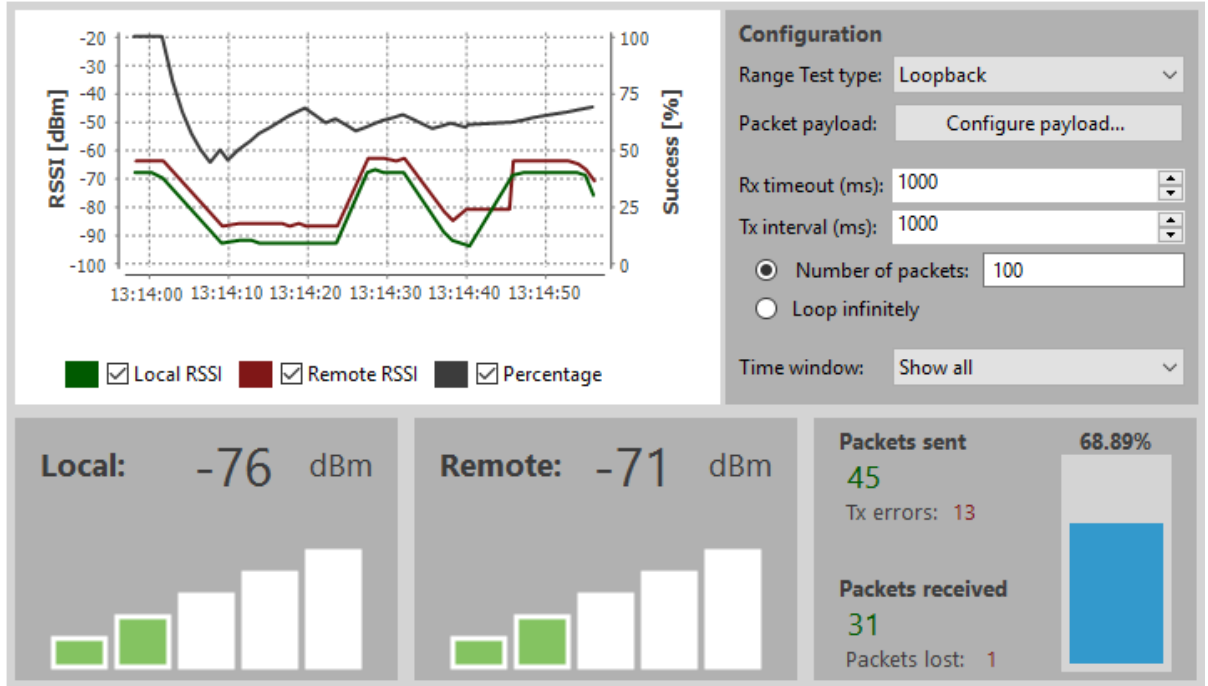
RSSI [dBm]

-20
-30
-40
-50
-60
-70
-80
-90
-100

Success [%]

100
75
50
25
0

13:14:00 13:14:10 13:14:20 13:14:30 13:14:40 13:14:50

Local RSSI Remote RSSI Percentage

Configuration

Range Test type: Loopback

Packet payload: Configure payload...

Rx timeout (ms): 1000

Tx interval (ms): 1000

Number of packets: 100

Loop infinitely

Time window: Show all

Local: -76 dBm

Remote: -71 dBm

Packets sent
45
Tx errors: 13

68.89%

Packets received
31
Packets lost: 1